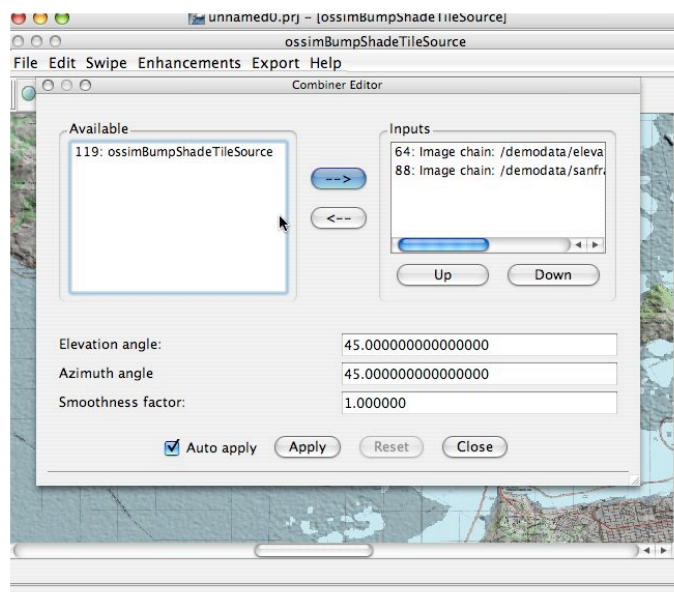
unnamed0.prj – [ossimBumpShadeTileSource]

ossimBumpShadeTileSource

File Edit Swipe Enhancements Export Help

Combiner Editor

Available

119: ossimBumpShadeTileSource

-->

<--

Inputs

64: Image chain: /demodata/eleva

88: Image chain: /demodata/sanfra

Up

Down

Elevation angle:

45.000000000000000

Azimuth angle

45.000000000000000

Smoothness factor:

1.000000

Auto apply

Apply

Reset

Close